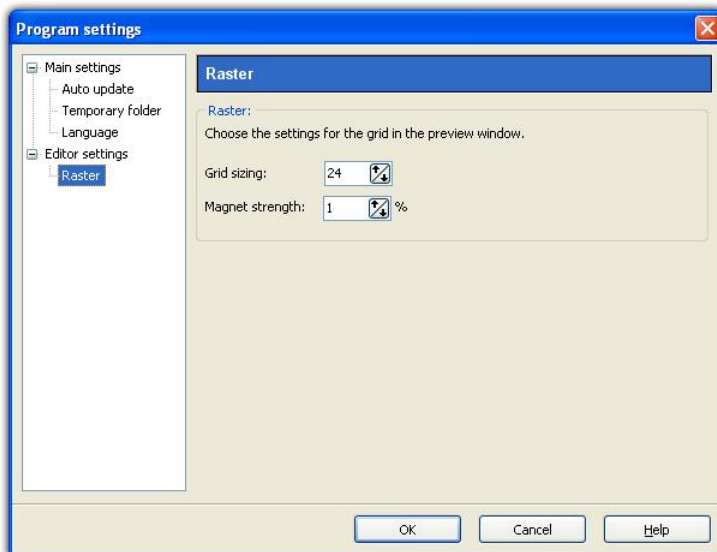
Program settings

Main settings
Auto update
Temporary folder
Language
Editor settings
Raster

Raster

Raster:
Choose the settings for the grid in the preview window.

Grid sizing: 24

Magnet strength: 1 %

OK
Cancel
Help